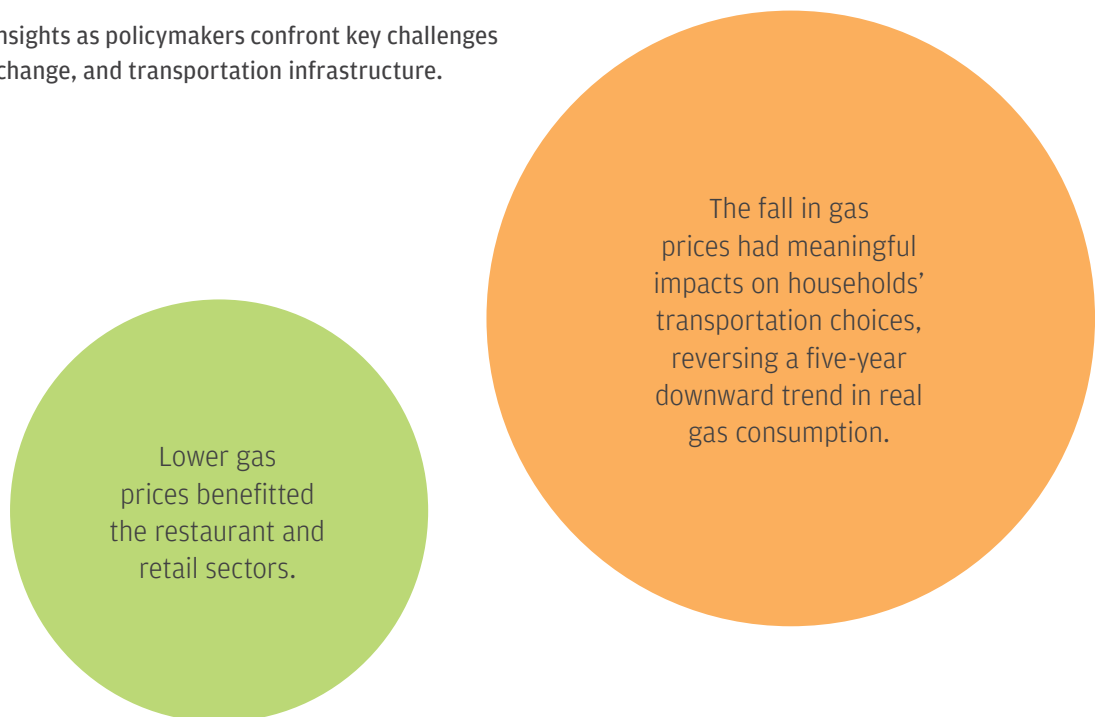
nsights as policymakers confront key challenges change, and transportation infrastructure.

The fall in gas prices had meaningful impacts on households' transportation choices, reversing a five-year downward trend in real gas consumption.

Lower gas prices benefitted the restaurant and retail sectors.